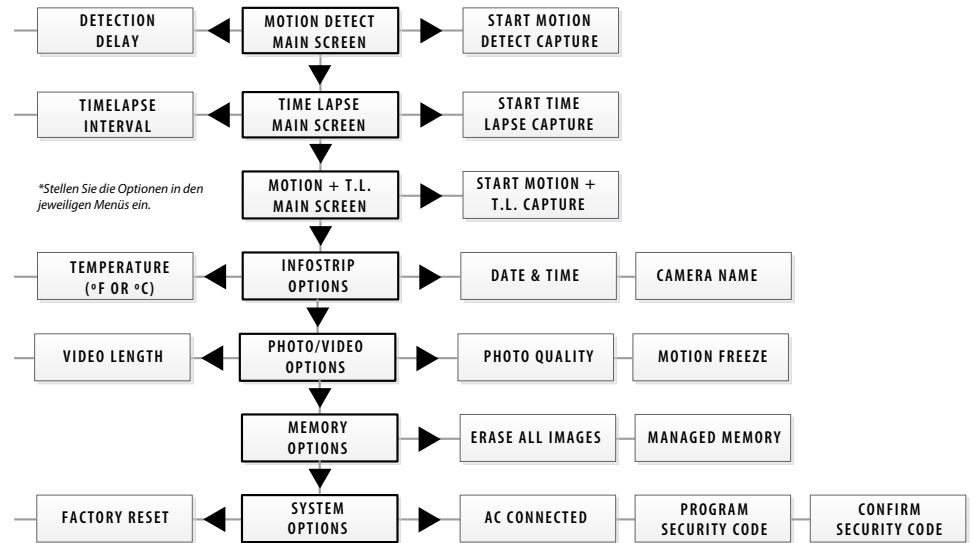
DETECTION DELAY

MOTION DETECT MAIN SCREEN

START MOTION DETECT CAPTURE

TIMELAPSE INTERVAL

TIME LAPSE MAIN SCREEN

START TIME LAPSE CAPTURE

*Stellen Sie die Optionen in den jeweiligen Menüs ein.

MOTION + T.L. MAIN SCREEN

START MOTION + T.L. CAPTURE

TEMPERATURE (ºF OR ºC)

INFOSTRIP OPTIONS

DATE & TIME

CAMERA NAME

VIDEO LENGTH

PHOTO/VIDEO OPTIONS

PHOTO QUALITY

MOTION FREEZE

MEMORY OPTIONS

ERASE ALL IMAGES

MANAGED MEMORY

FACTORY RESET

SYSTEM OPTIONS

AC CONNECTED

PROGRAM SECURITY CODE

CONFIRM SECURITY CODE